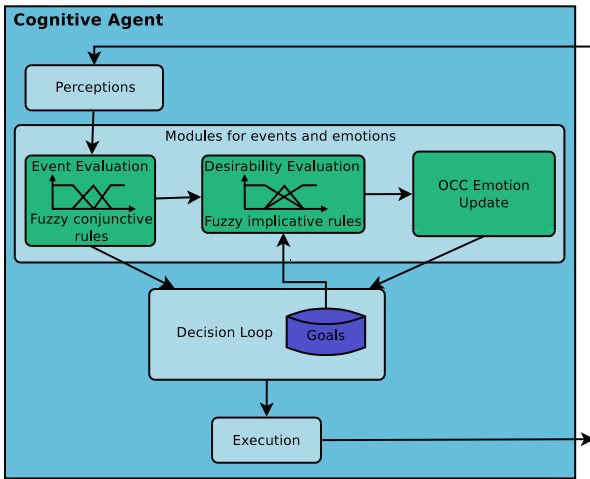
Cognitive Agent

Perceptions

Modules for events and emotions

Event Evaluation

Fuzzy conjunctive rules

Desirability Evaluation

Fuzzy implicative rules

OCC Emotion Update

Decision Loop

Goals

Execution